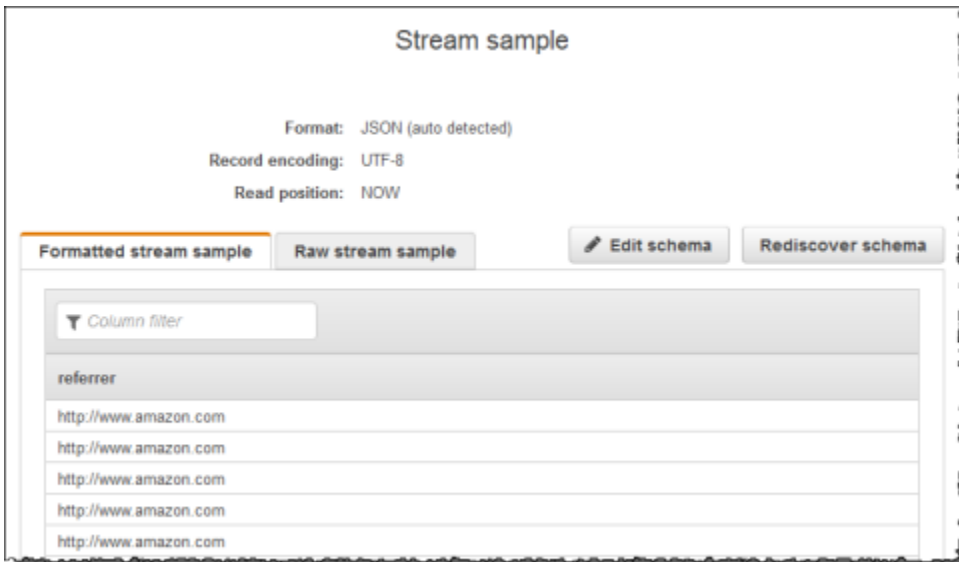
Stream sample

Format: JSON (auto detected)
Record encoding: UTF-8
Read position: NOW

Formatted stream sample | Raw stream sample | Edit schema | Rediscover schema

Column filter

| referrer |
|---|
| http://www.amazon.com |
| http://www.amazon.com |
| http://www.amazon.com |
| http://www.amazon.com |
| http://www.amazon.com |